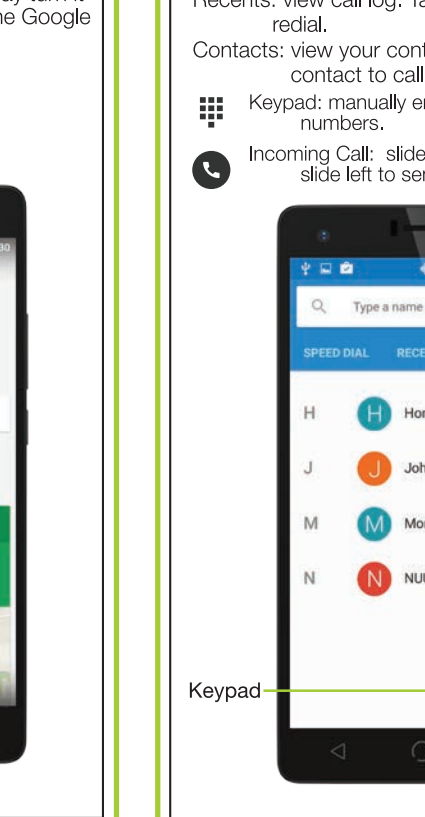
he Google

30

Recents: view call log. Ta redial.

Contacts: view your cont contact to call

Keypad: manually en numbers.

Incoming Call: slide slide left to se

Type a name

SPEED DIAL RECE

H H Hon

J J Joh

M M Mo

N N NU

Keypad